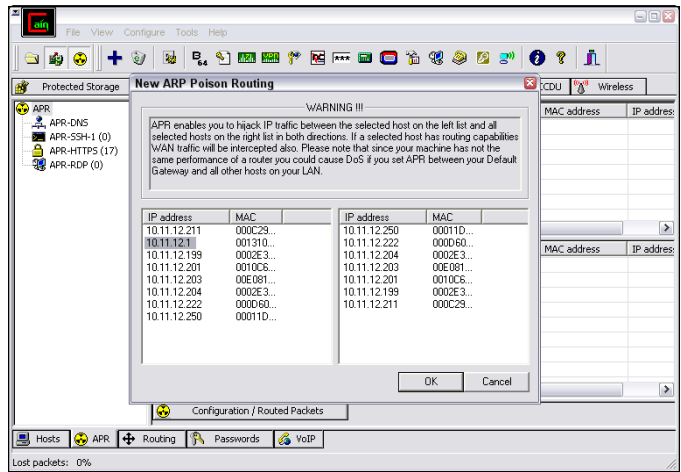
File View Configure Tools Help

Protected Storage

CDU Wireless

APR
APR-DNS
APR-SSH-1 (0)
APR-HTTPS (17)
APR-RDP (0)

New ARP Poison Routing

WARNING !!!

APR enables you to hijack IP traffic between the selected host on the left list and all selected hosts on the right list in both directions. If a selected host has routing capabilities WAN traffic will be intercepted also. Please note that since your machine has not the same performance of a router you could cause DoS if you set APR between your Default Gateway and all other hosts on your LAN.

| IP address | MAC |
|---|---|
| 10.11.12.211 | 000C29... |
| 10.11.12.1 | 001310... |
| 10.11.12.199 | 0002E3... |
| 10.11.12.201 | 0010C6... |
| 10.11.12.203 | 00E081... |
| 10.11.12.204 | 0002E3... |
| 10.11.12.222 | 000D60... |
| 10.11.12.250 | 00011D... |

| IP address | MAC |
|---|---|
| 10.11.12.250 | 00011D... |
| 10.11.12.222 | 000D60... |
| 10.11.12.204 | 0002E3... |
| 10.11.12.203 | 00E081... |
| 10.11.12.201 | 0010C6... |
| 10.11.12.199 | 0002E3... |
| 10.11.12.211 | 000C29... |

OK Cancel

MAC address IP addres

MAC address IP addres

Configuration / Routed Packets

Hosts APR Routing Passwords VoIP

Lost packets: 0%